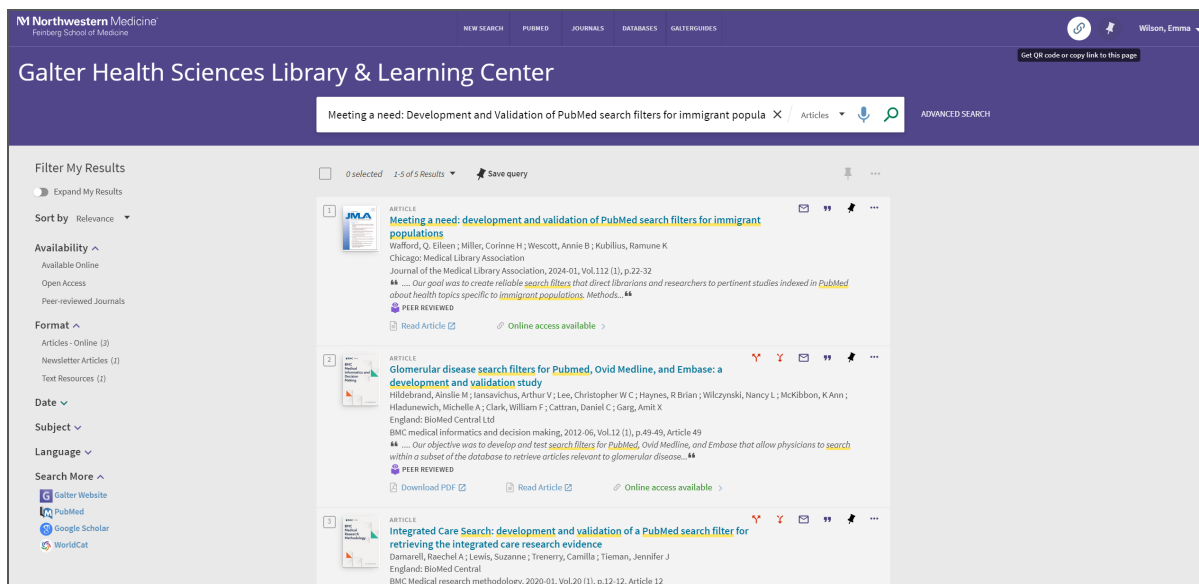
Northwestern Medicine
Feinberg School of Medicine

NEW SEARCH PUBMED JOURNALS DATABASES GALTERGUIDES

Wilson, Emma

Get QR code or copy link to this page

Galter Health Sciences Library & Learning Center

Meeting a need: Development and Validation of PubMed search filters for immigrant popula

Articles

ADVANCED SEARCH

Filter My Results

Expand My Results

Sort by Relevance

Availability

Available Online

Open Access

Peer-reviewed Journals

Format

Articles - Online (3)

Newsletter Articles (1)

Text Resources (1)

Date

Subject

Language

Search More

Galter Website

PubMed

Google Scholar

WorldCat

0 selected 1-5 of 5 Results Save query

1

JMA

ARTICLE

Meeting a need: development and validation of PubMed search filters for immigrant populations

Wafford, Q. Eileen ; Miller, Corinne H ; Wescott, Annie B ; Kubilius, Ramune K

Chicago: Medical Library Association

Journal of the Medical Library Association, 2024-01, Vol.112 (1), p.22-32

.... Our goal was to create reliable search filters that direct librarians and researchers to pertinent studies indexed in PubMed about health topics specific to immigrant populations. Methods...

PEER REVIEWED

Read Article

Online access available

2

ARTICLE

Glomerular disease search filters for Pubmed, Ovid Medline, and Embase: a development and validation study

Hildebrand, Ainslie M ; Iansavichus, Arthur V ; Lee, Christopher W C ; Haynes, R Brian ; Wilczynski, Nancy L ; McKibbon, K Ann ; Hladunewich, Michelle A ; Clark, William F ; Cattran, Daniel C ; Garg, Amit X

England: BioMed Central Ltd

BMC medical informatics and decision making, 2012-06, Vol.12 (1), p.49-49, Article 49

.... Our objective was to develop and test search filters for PubMed, Ovid Medline, and Embase that allow physicians to search within a subset of the database to retrieve articles relevant to glomerular disease...

PEER REVIEWED

Download PDF

Read Article

Online access available

3

ARTICLE

Integrated Care Search: development and validation of a PubMed search filter for retrieving the integrated care research evidence

Damarell, Raechel A ; Lewis, Suzanne ; Trenerry, Camilla ; Tieman, Jennifer J

England: BioMed Central

BMC Medical research methodology, 2020-01, Vol.20 (1), p.12-12, Article 12